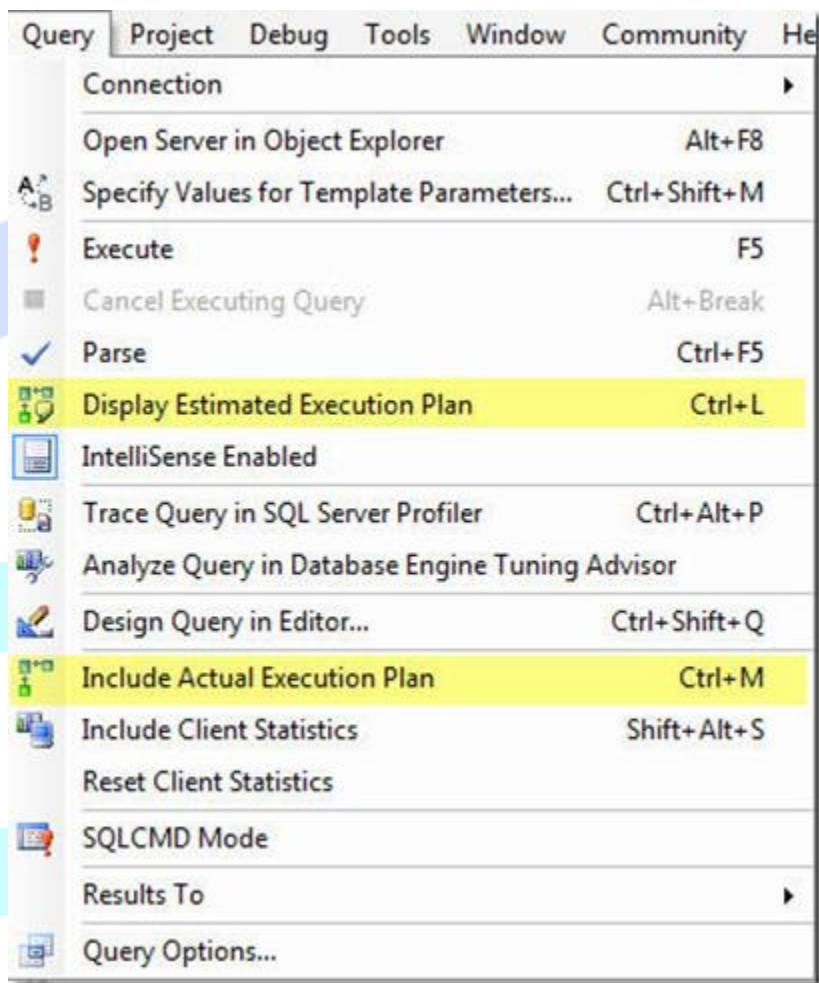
Query Project Debug Tools Window Community He

Connection
Open Server in Object Explorer Alt+F8
Specify Values for Template Parameters... Ctrl+Shift+M
Execute F5
Cancel Executing Query Alt+Break
Parse Ctrl+F5
Display Estimated Execution Plan Ctrl+L
IntelliSense Enabled
Trace Query in SQL Server Profiler Ctrl+Alt+P
Analyze Query in Database Engine Tuning Advisor
Design Query in Editor... Ctrl+Shift+Q
Include Actual Execution Plan Ctrl+M
Include Client Statistics Shift+Alt+S
Reset Client Statistics
SQLCMD Mode
Results To
Query Options...